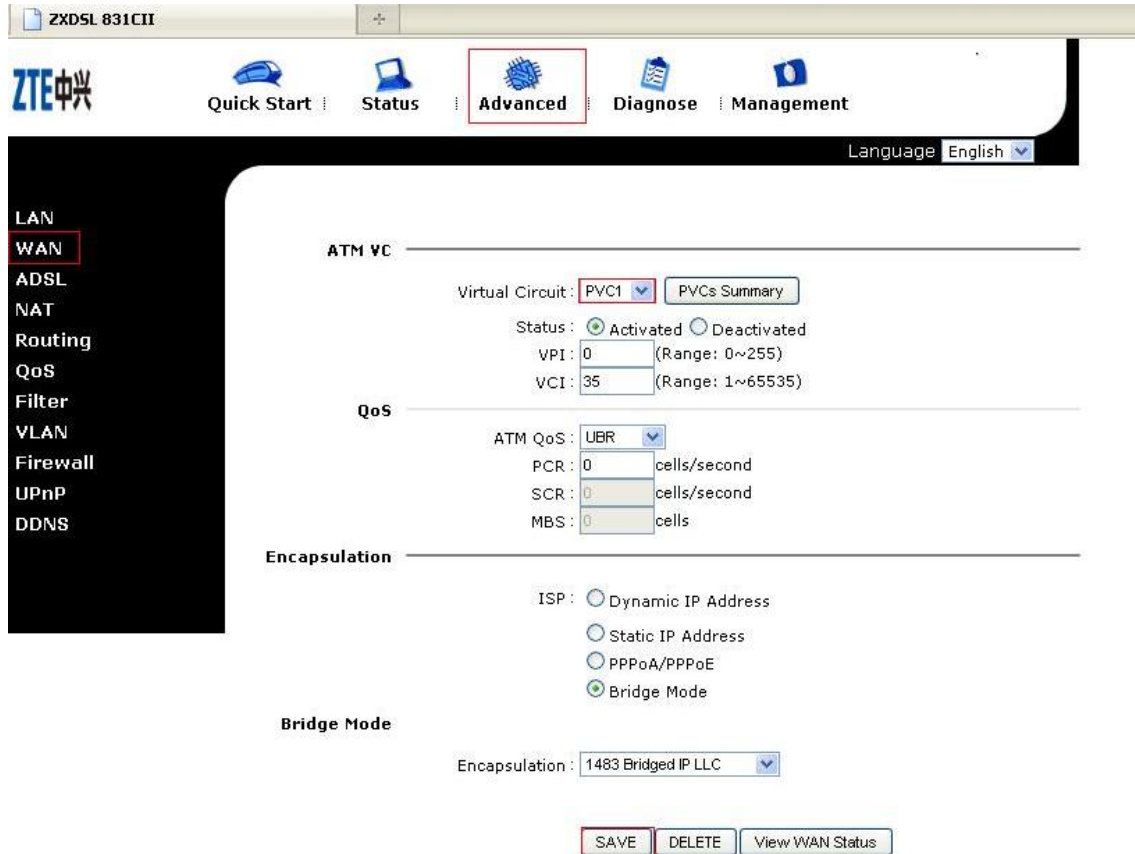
ZXDSL 831CII

ZTE中兴

Quick Start | Status | Advanced | Diagnose | Management

Language English

LAN
WAN
ADSL
NAT
Routing
QoS
Filter
VLAN
Firewall
UPnP
DDNS

ATM VC

Virtual Circuit : PVC1 PVCs Summary

Status : Activated Deactivated

VPI : 0 (Range: 0~255)

VCI : 35 (Range: 1~65535)

QoS

ATM QoS : UBR

PCR : 0 cells/second

SCR : 0 cells/second

MBS : 0 cells

Encapsulation

ISP : Dynamic IP Address

Static IP Address

PPPoA/PPPoE

Bridge Mode

Bridge Mode

Encapsulation : 1483 Bridged IP LLC

SAVE DELETE View WAN Status